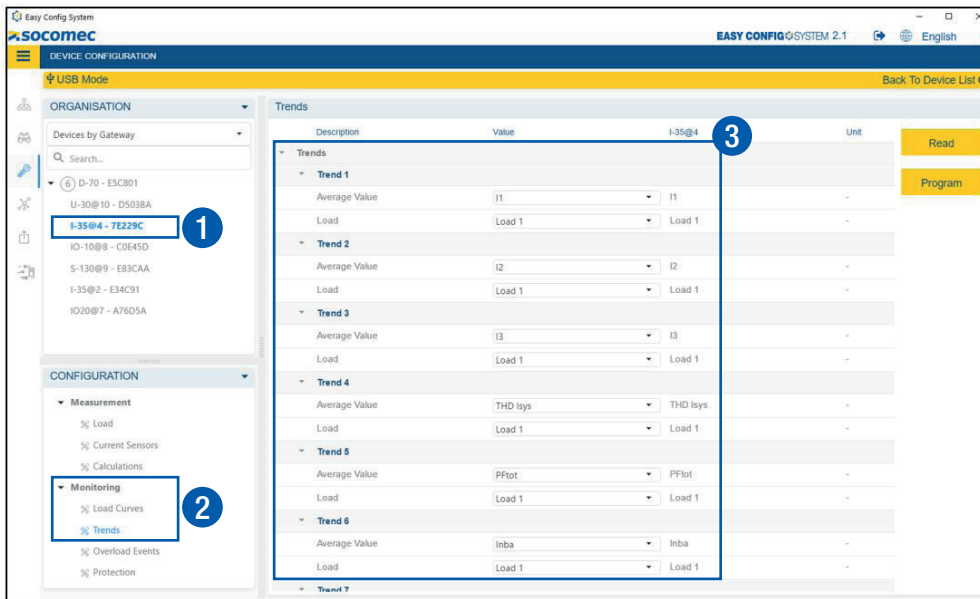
Easy Config System
socomec
EASY CONFIG SYSTEM 2.1
English
DEVICE CONFIGURATION
USB Mode
Back To Device List

ORGANISATION
Devices by Gateway
Search...
6 D-70 - E5C801
U-30@10 - D5038A
I-35@4 - 7E229C
IO-10@8 - C0E45D
S-130@9 - E83CAA
I-35@2 - E34C91
IO20@7 - A76D5A

CONFIGURATION
Measurement
Load
Current Sensors
Calculations
Monitoring
Load Curves
Trends
Overload Events
Protection

1
2
3

Trends

| Description | Value | I-35@4 | Unit |
|---|---|---|---|
| Trends | | | |
| Trend 1 | | | |
| Average Value | I1 | I1 | - |
| Load | Load 1 | Load 1 | - |
| Trend 2 | | | |
| Average Value | I2 | I2 | - |
| Load | Load 1 | Load 1 | - |
| Trend 3 | | | |
| Average Value | I3 | I3 | - |
| Load | Load 1 | Load 1 | - |
| Trend 4 | | | |
| Average Value | THD Isys | THD Isys | - |
| Load | Load 1 | Load 1 | - |
| Trend 5 | | | |
| Average Value | PFtot | PFtot | - |
| Load | Load 1 | Load 1 | - |
| Trend 6 | | | |
| Average Value | Inba | Inba | - |
| Load | Load 1 | Load 1 | - |
| Trend 7 | | | |

Read
Program